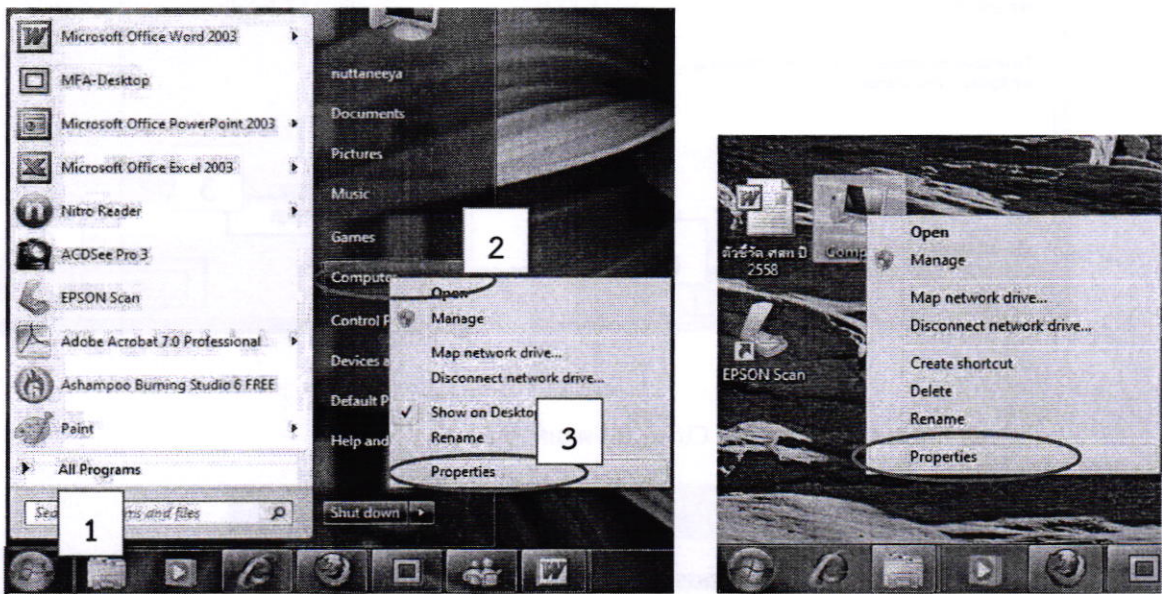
Microsoft Office Word 2003
MFA-Desktop
Microsoft Office PowerPoint 2003
Microsoft Office Excel 2003
Nitro Reader
ACDSee Pro 3
EPSON Scan
Adobe Acrobat 7.0 Professional
Ashampoo Burning Studio 6 FREE
Paint
All Programs
Sea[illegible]ms and files
1

nuttaneeya
Documents
Pictures
Music
Games
Comput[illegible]
Control P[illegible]
Devices a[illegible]
Default P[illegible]
Help and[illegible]
Shut down

2
Open
Manage
Map network drive...
Disconnect network drive...
Show on Deskto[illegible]
Rename
3
Properties

ตัวชี้วัด สกท ปี 2558
Comp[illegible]
EPSON Scan

Open
Manage
Map network drive...
Disconnect network drive...
Create shortcut
Delete
Rename
Properties